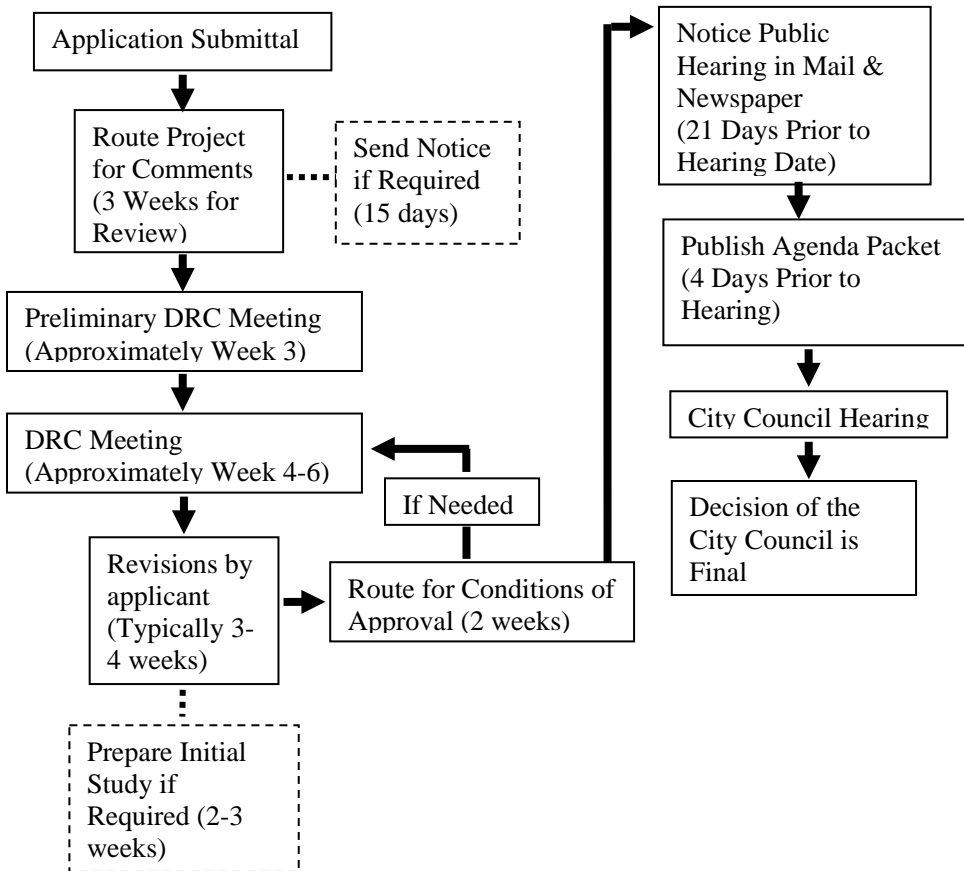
Application Submittal

Route Project for Comments (3 Weeks for Review)

Send Notice if Required (15 days)

Preliminary DRC Meeting (Approximately Week 3)

DRC Meeting (Approximately Week 4-6)

If Needed

Revisions by applicant (Typically 3-4 weeks)

Route for Conditions of Approval (2 weeks)

Prepare Initial Study if Required (2-3 weeks)

Notice Public Hearing in Mail & Newspaper (21 Days Prior to Hearing Date)

Publish Agenda Packet (4 Days Prior to Hearing)

City Council Hearing

Decision of the City Council is Final